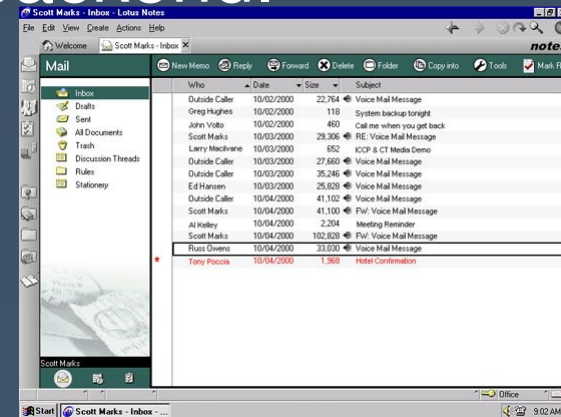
Scott Marks - Inbox - Lotus Notes

File Edit View Create Actions Help

Welcome | Scott Marks - Inbox

notes

Mail

New Memo | Reply | Forward | Delete | Folder | Copy into | Tools | Mark R

Inbox
Drafts
Sent
All Documents
Trash
Discussion Threads
Rules
Stationery

| Who | Date | Size | Subject |
|---|---|---|---|
| Outside Caller | 10/02/2000 | 22,764 | Voice Mail Message |
| Greg Hughes | 10/02/2000 | 118 | System backup tonight |
| John Volto | 10/02/2000 | 460 | Call me when you get back |
| Scott Marks | 10/03/2000 | 29,306 | RE: Voice Mail Message |
| Larry Macilvane | 10/03/2000 | 652 | ICCP & CT Media Demo |
| Outside Caller | 10/03/2000 | 27,660 | Voice Mail Message |
| Outside Caller | 10/03/2000 | 35,246 | Voice Mail Message |
| Ed Hansen | 10/03/2000 | 25,828 | Voice Mail Message |
| Outside Caller | 10/04/2000 | 41,102 | Voice Mail Message |
| Scott Marks | 10/04/2000 | 41,100 | FW: Voice Mail Message |
| Al Kelley | 10/04/2000 | 2,204 | Meeting Reminder |
| Scott Marks | 10/04/2000 | 102,828 | FW: Voice Mail Message |
| Russ Owens | 10/04/2000 | 33,030 | Voice Mail Message |
| Tony Poccia | 10/04/2000 | 1,968 | Hotel Confirmation |

Scott Marks

Office

Start | Scott Marks - Inbox - ...

9:02 AM